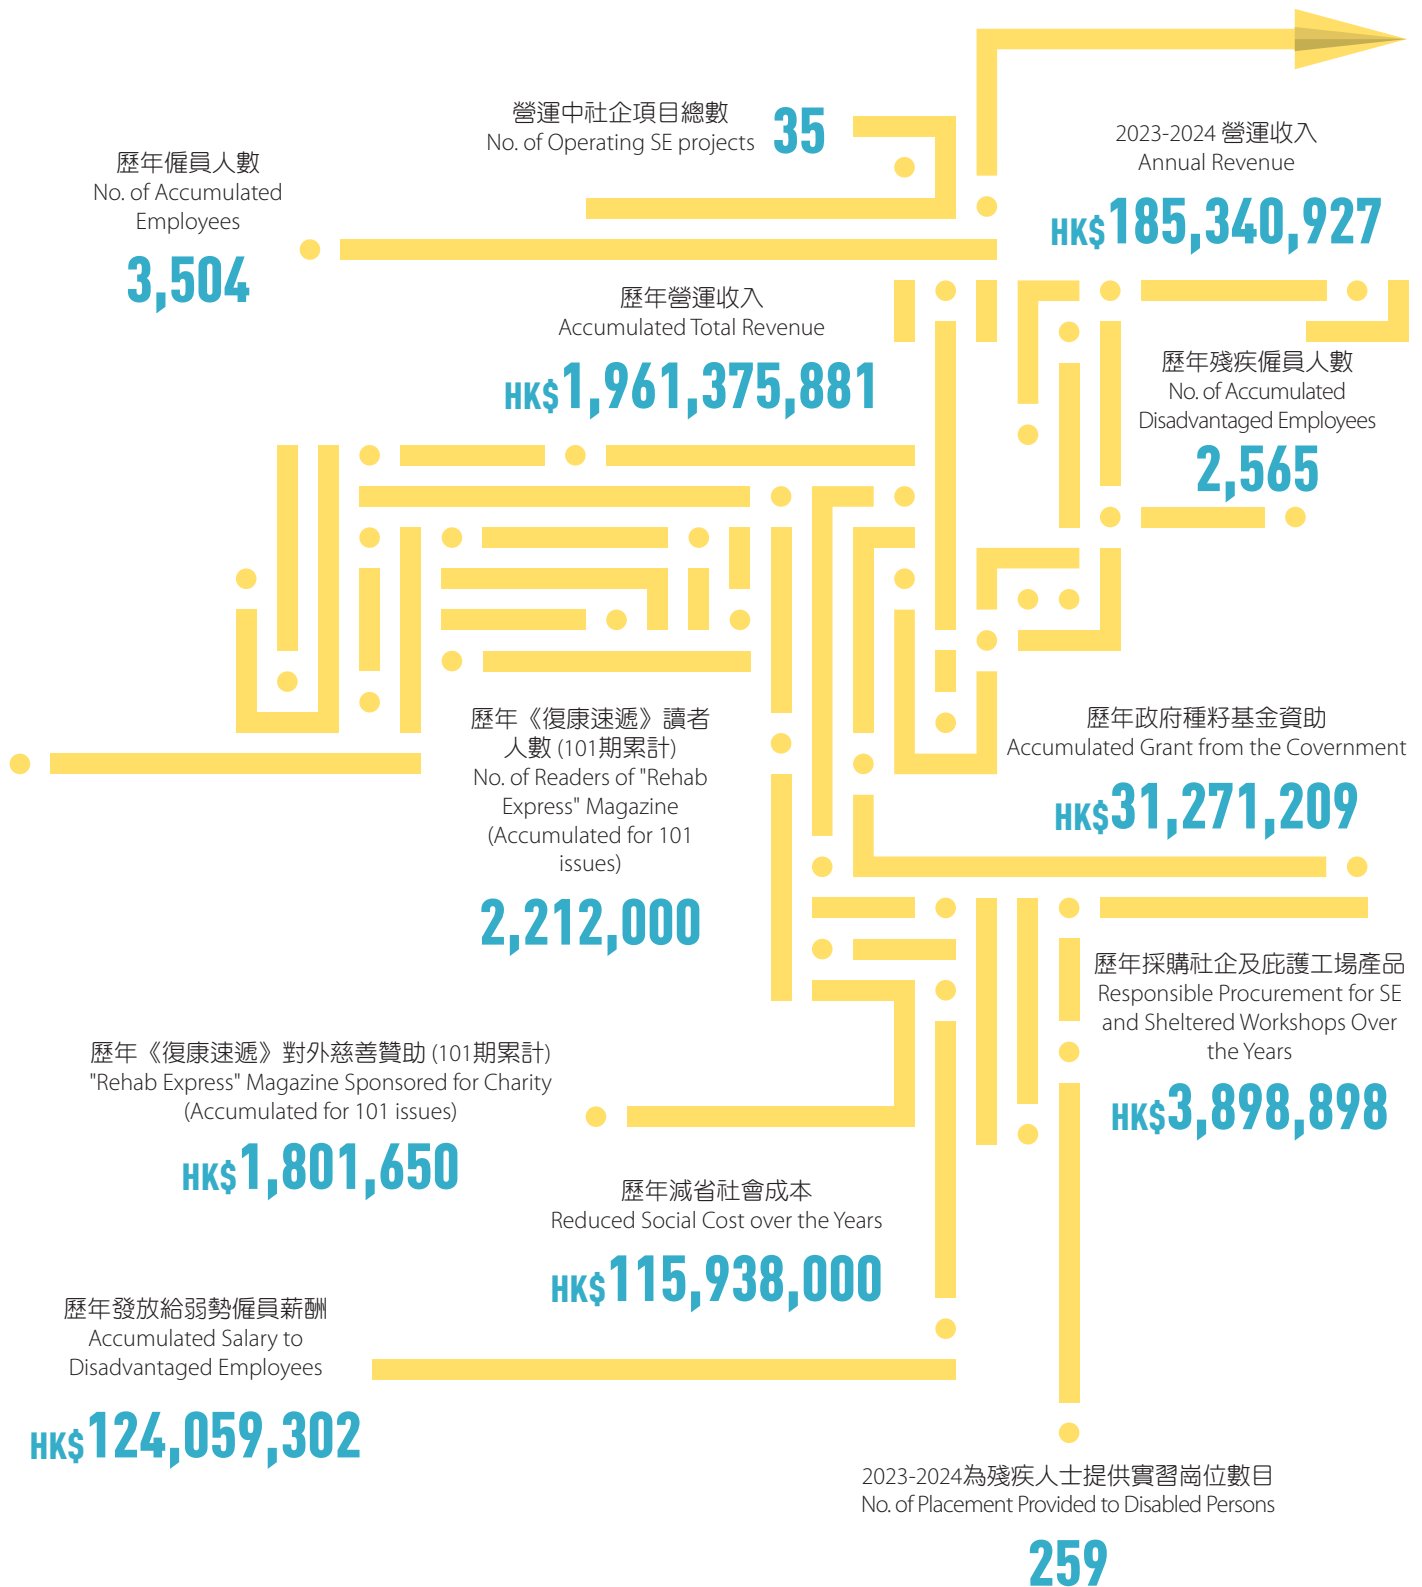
營運中社企項目總數
No. of Operating SE projects 35

歷年僱員人數
No. of Accumulated Employees
3,504

2023-2024 營運收入
Annual Revenue
HK$185,340,927

歷年營運收入
Accumulated Total Revenue
HK$1,961,375,881

歷年殘疾僱員人數
No. of Accumulated Disadvantaged Employees
2,565

歷年《復康速遞》讀者人數 (101期累計)
No. of Readers of "Rehab Express" Magazine (Accumulated for 101 issues)
2,212,000

歷年政府種籽基金資助
Accumulated Grant from the Covernment
HK$31,271,209

歷年採購社企及庇護工場產品
Responsible Procurement for SE and Sheltered Workshops Over the Years
HK$3,898,898

歷年《復康速遞》對外慈善贊助 (101期累計)
"Rehab Express" Magazine Sponsored for Charity (Accumulated for 101 issues)
HK$1,801,650

歷年減省社會成本
Reduced Social Cost over the Years
HK$115,938,000

歷年發放給弱勢僱員薪酬
Accumulated Salary to Disadvantaged Employees
HK$124,059,302

2023-2024為殘疾人士提供實習崗位數目
No. of Placement Provided to Disabled Persons
259